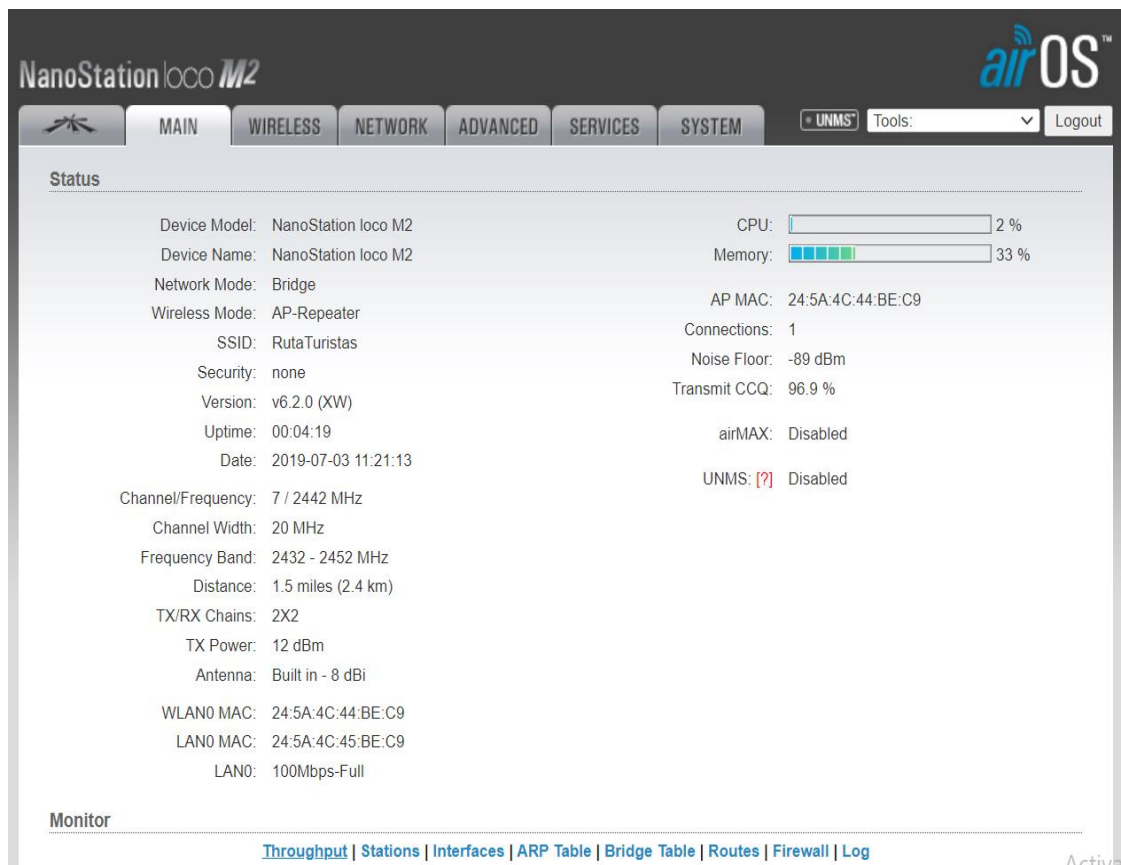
NanoStation loco M2

airOS™

MAIN | WIRELESS | NETWORK | ADVANCED | SERVICES | SYSTEM

UNMS Tools: Logout

Status

Device Model: NanoStation loco M2
Device Name: NanoStation loco M2
Network Mode: Bridge
Wireless Mode: AP-Repeater
SSID: RutaTuristas
Security: none
Version: v6.2.0 (XW)
Uptime: 00:04:19
Date: 2019-07-03 11:21:13

Channel/Frequency: 7 / 2442 MHz
Channel Width: 20 MHz
Frequency Band: 2432 - 2452 MHz
Distance: 1.5 miles (2.4 km)
TX/RX Chains: 2X2
TX Power: 12 dBm
Antenna: Built in - 8 dBi

WLAN0 MAC: 24:5A:4C:44:BE:C9
LAN0 MAC: 24:5A:4C:45:BE:C9
LAN0: 100Mbps-Full

CPU: 2 %
Memory: 33 %

AP MAC: 24:5A:4C:44:BE:C9
Connections: 1
Noise Floor: -89 dBm
Transmit CCQ: 96.9 %

airMAX: Disabled

UNMS: [?] Disabled

Monitor

Throughput | Stations | Interfaces | ARP Table | Bridge Table | Routes | Firewall | Log

Activ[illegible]